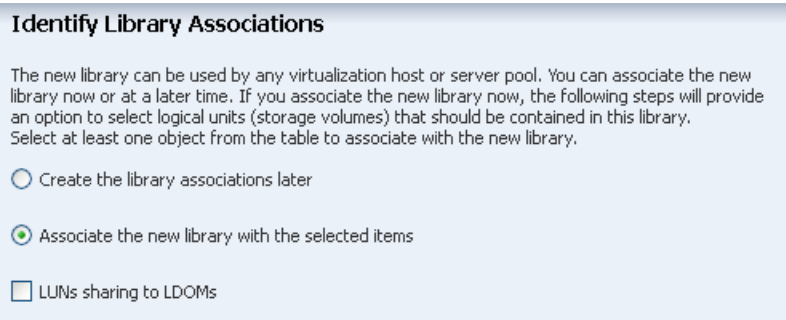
Identify Library Associations

The new library can be used by any virtualization host or server pool. You can associate the new library now or at a later time. If you associate the new library now, the following steps will provide an option to select logical units (storage volumes) that should be contained in this library.
Select at least one object from the table to associate with the new library.

Create the library associations later

Associate the new library with the selected items

LUNs sharing to LDOMs